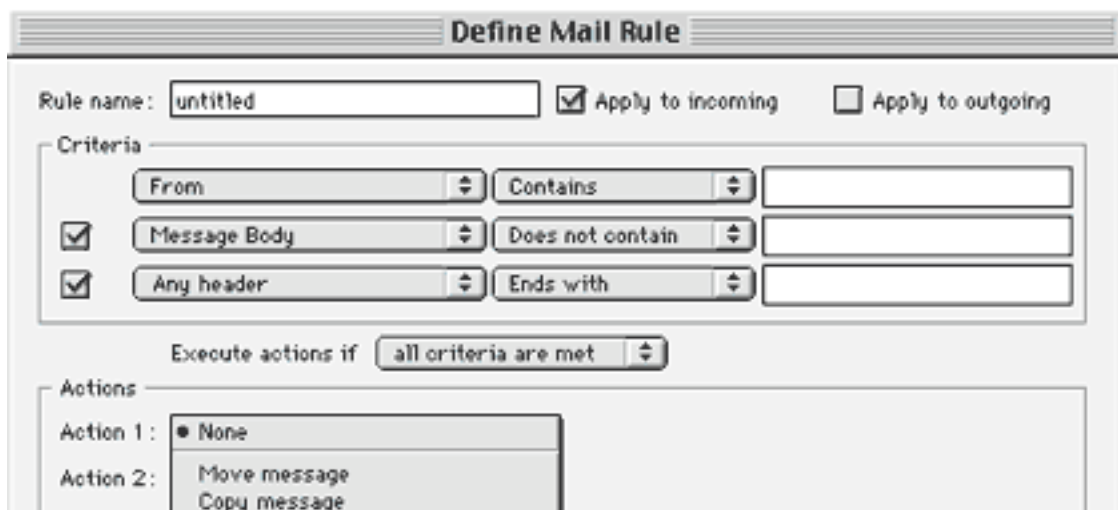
Define Mail Rule

Rule name: untitled

Apply to incoming

Apply to outgoing

Criteria

From | Contains

Message Body | Does not contain

Any header | Ends with

Execute actions if all criteria are met

Actions

Action 1: • None

Action 2:

Move message
Copy message